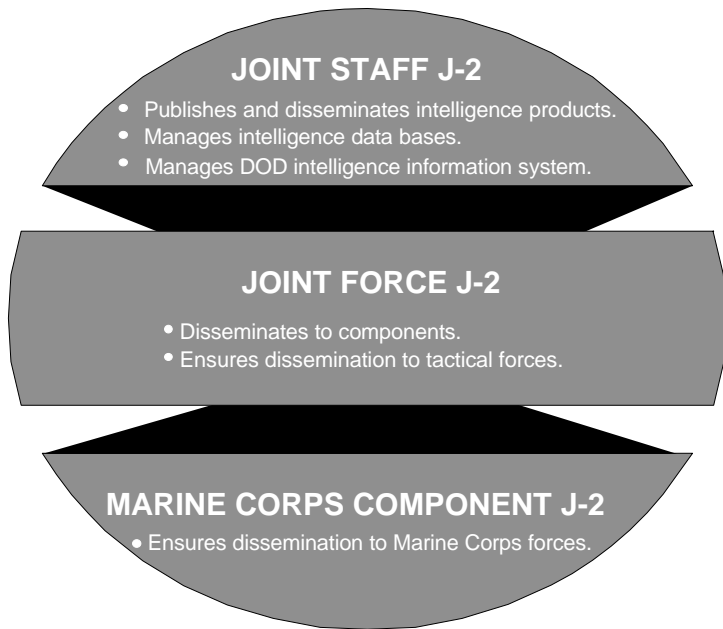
JOINT STAFF J-2

• Publishes and disseminates intelligence products.
• Manages intelligence data bases.
• Manages DOD intelligence information system.

JOINT FORCE J-2

• Disseminates to components.
• Ensures dissemination to tactical forces.

MARINE CORPS COMPONENT J-2

• Ensures dissemination to Marine Corps forces.